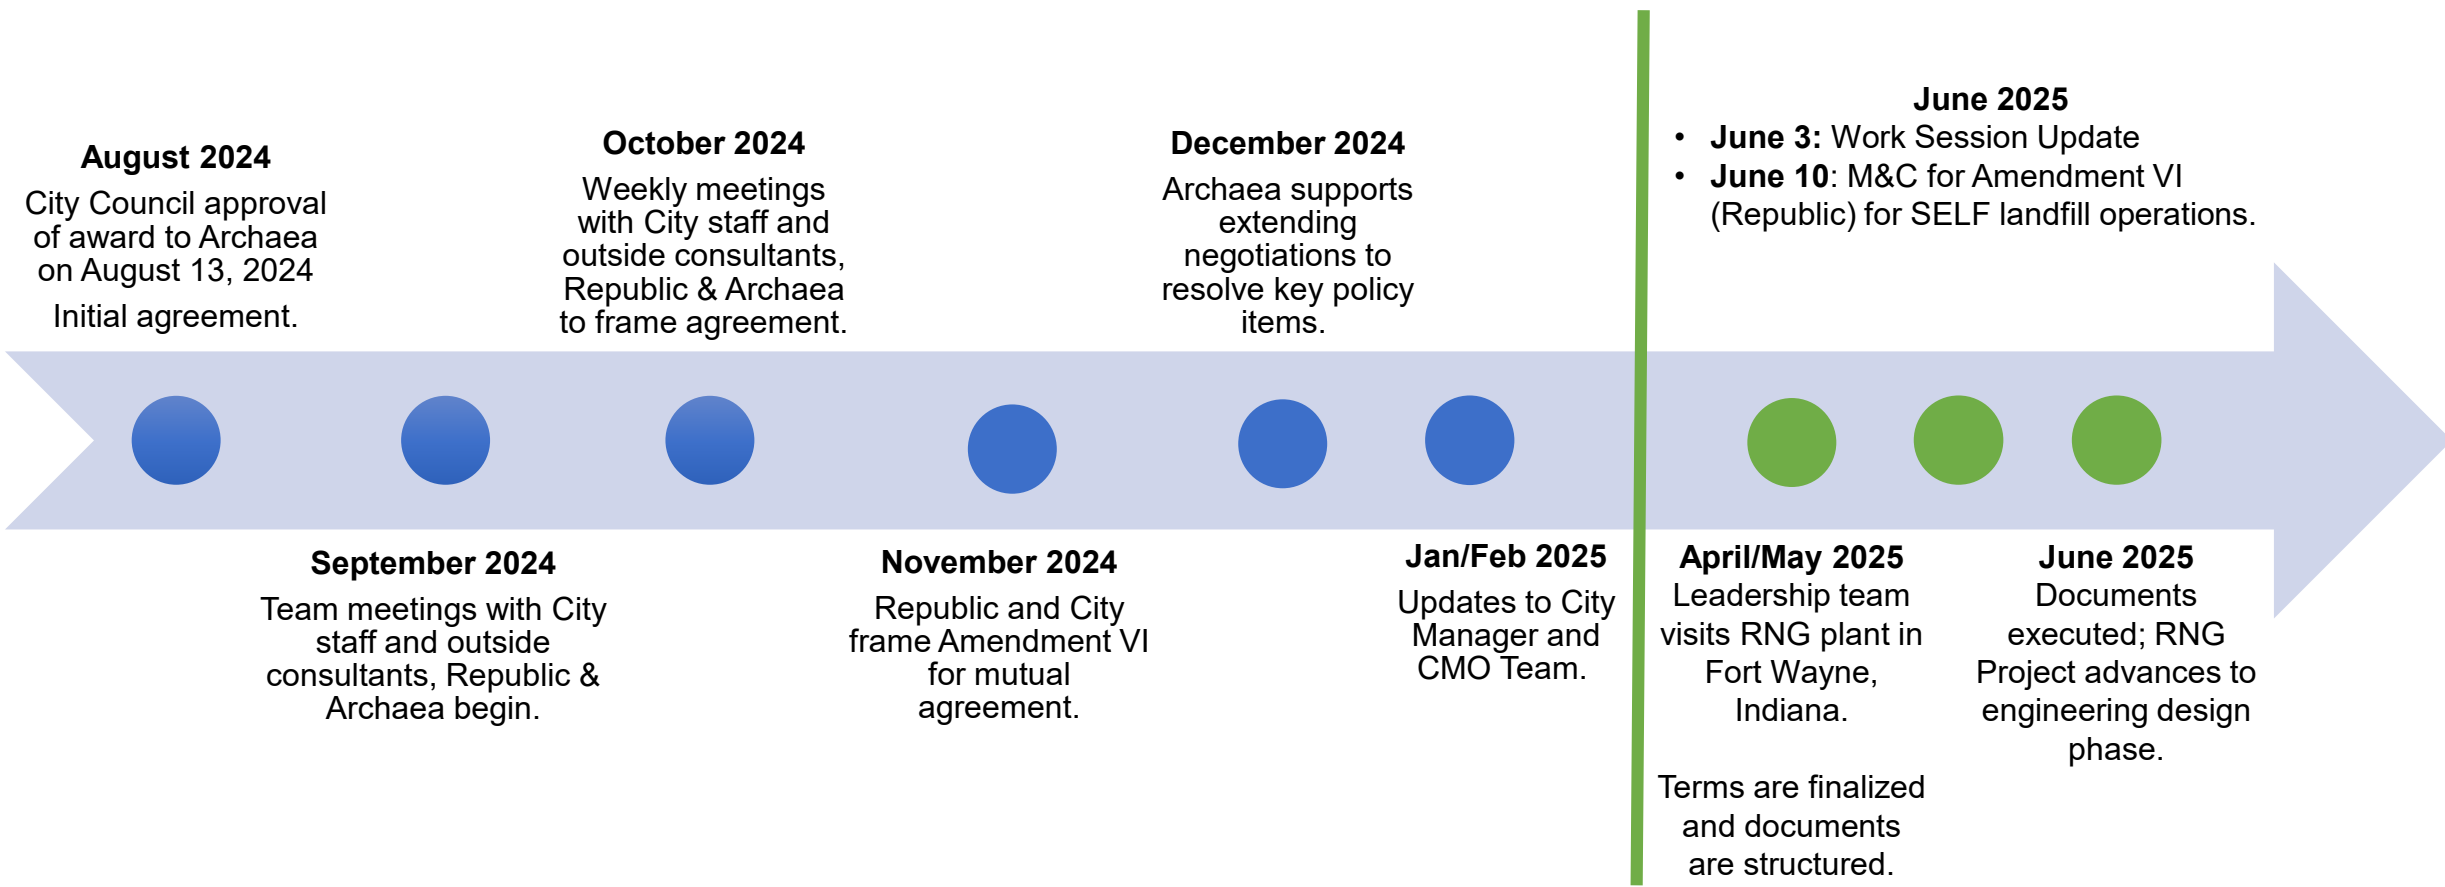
**August 2024**
City Council approval of award to Archaea on August 13, 2024

Initial agreement.

**October 2024**
Weekly meetings with City staff and outside consultants, Republic & Archaea to frame agreement.

**December 2024**
Archaea supports extending negotiations to resolve key policy items.

**June 2025**
• **June 3:** Work Session Update
• **June 10**: M&C for Amendment VI (Republic) for SELF landfill operations.

**September 2024**
Team meetings with City staff and outside consultants, Republic & Archaea begin.

**November 2024**
Republic and City frame Amendment VI for mutual agreement.

**Jan/Feb 2025**
Updates to City Manager and CMO Team.

**April/May 2025**
Leadership team visits RNG plant in Fort Wayne, Indiana.

Terms are finalized and documents are structured.

**June 2025**
Documents executed; RNG Project advances to engineering design phase.